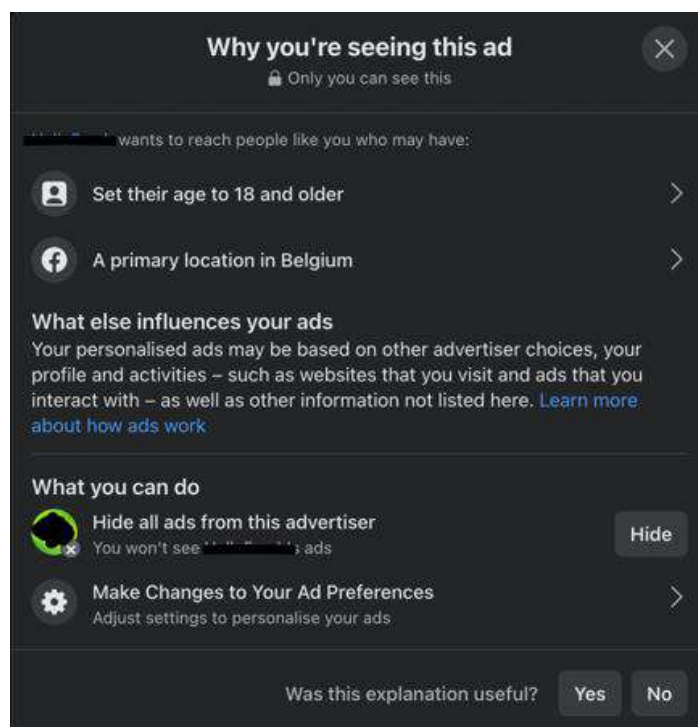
Why you're seeing this ad

Only you can see this

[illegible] wants to reach people like you who may have:

Set their age to 18 and older

A primary location in Belgium

What else influences your ads

Your personalised ads may be based on other advertiser choices, your profile and activities – such as websites that you visit and ads that you interact with – as well as other information not listed here. Learn more about how ads work

What you can do

Hide all ads from this advertiser

You won't see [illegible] ads

Hide

Make Changes to Your Ad Preferences

Adjust settings to personalise your ads

Was this explanation useful?

Yes

No